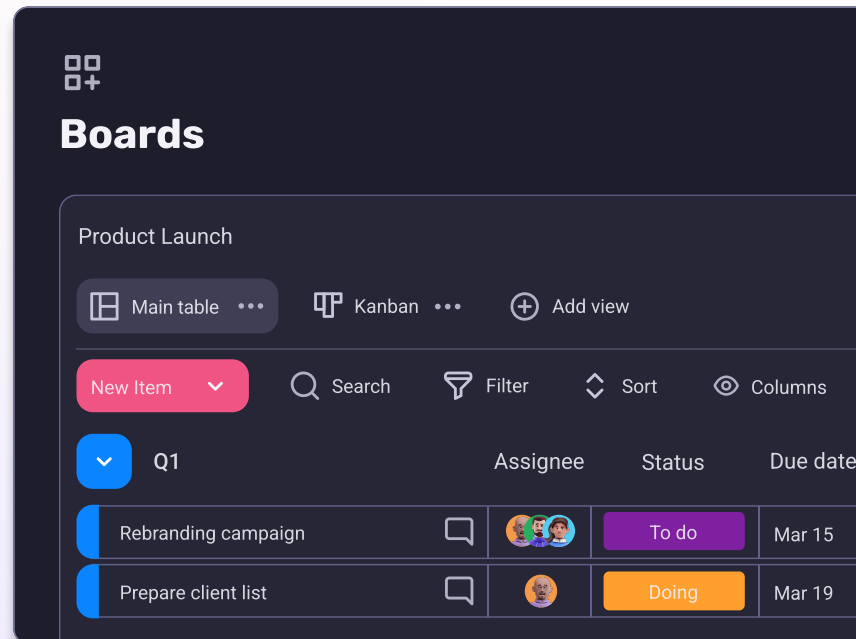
Boards

Product Launch

Main table ••• Kanban ••• Add view

New Item Search Filter Sort Columns

Q1

| | Assignee | Status | Due date |
|---|---|---|---|
| Rebranding campaign | | To do | Mar 15 |
| Prepare client list | | Doing | Mar 19 |